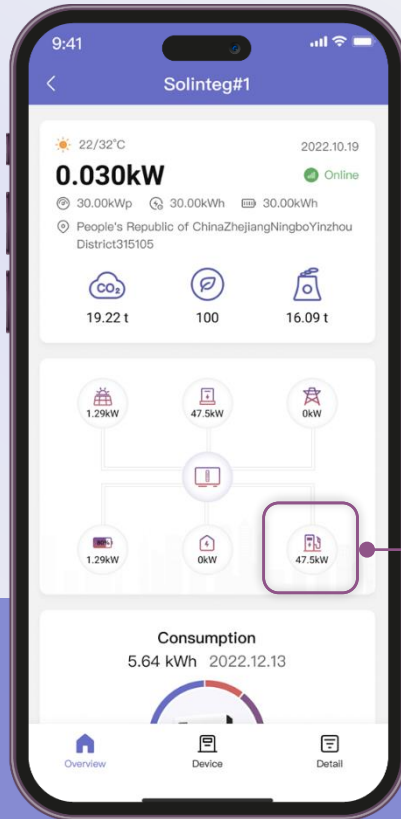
9:41

<

Solinteg#1

22/32°C

2022.10.19

0.030kW

Online

30.00kWp 30.00kWh 30.00kWh

People's Republic of ChinaZhejiangNingboYinzhou District315105

$CO_2$

19.22 t

100

16.09 t

1.29kW

47.5kW

0kW

1.29kW

0kW

47.5kW

Consumption

5.64 kWh 2022.12.13

Overview

Device

Detail